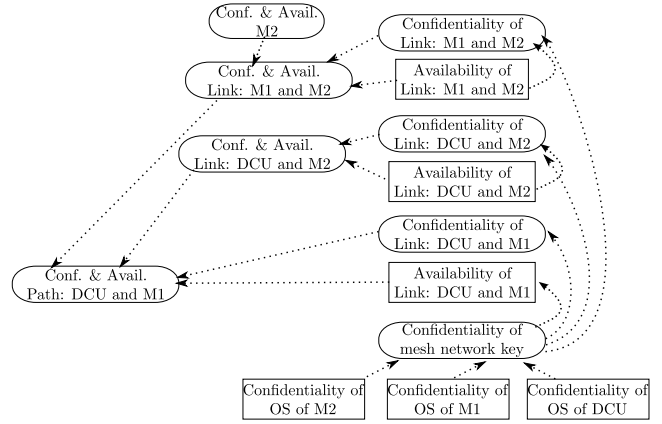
Conf. & Avail. M2

Confidentiality of Link: M1 and M2

Conf. & Avail. Link: M1 and M2

Availability of Link: M1 and M2

Confidentiality of Link: DCU and M2

Conf. & Avail. Link: DCU and M2

Availability of Link: DCU and M2

Confidentiality of Link: DCU and M1

Conf. & Avail. Path: DCU and M1

Availability of Link: DCU and M1

Confidentiality of mesh network key

Confidentiality of OS of M2

Confidentiality of OS of M1

Confidentiality of OS of DCU